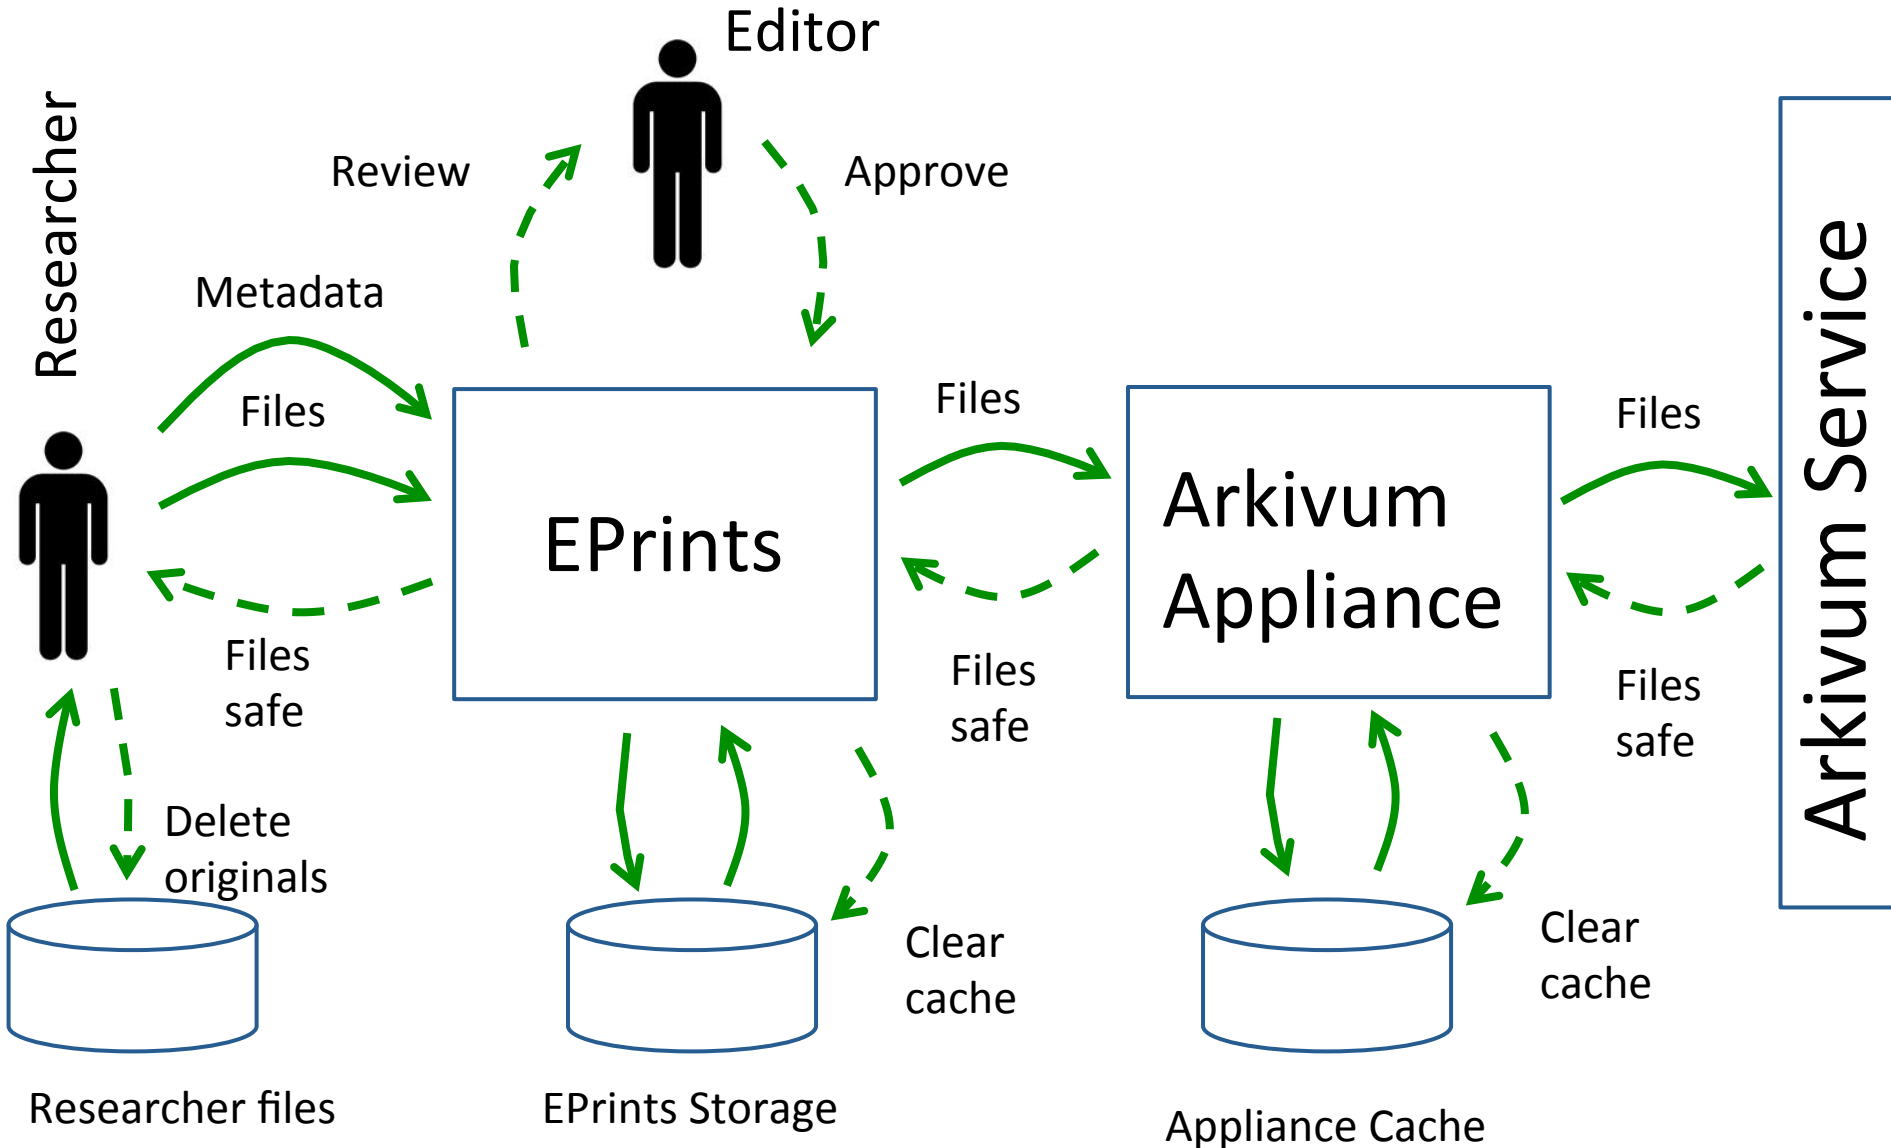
Editor

Researcher

Review

Approve

Metadata

Files

EPrints

Files

Arkivum Appliance

Files

Arkivum Service

Files safe

Files safe

Files safe

Delete originals

Clear cache

Clear cache

Researcher files

EPrints Storage

Appliance Cache